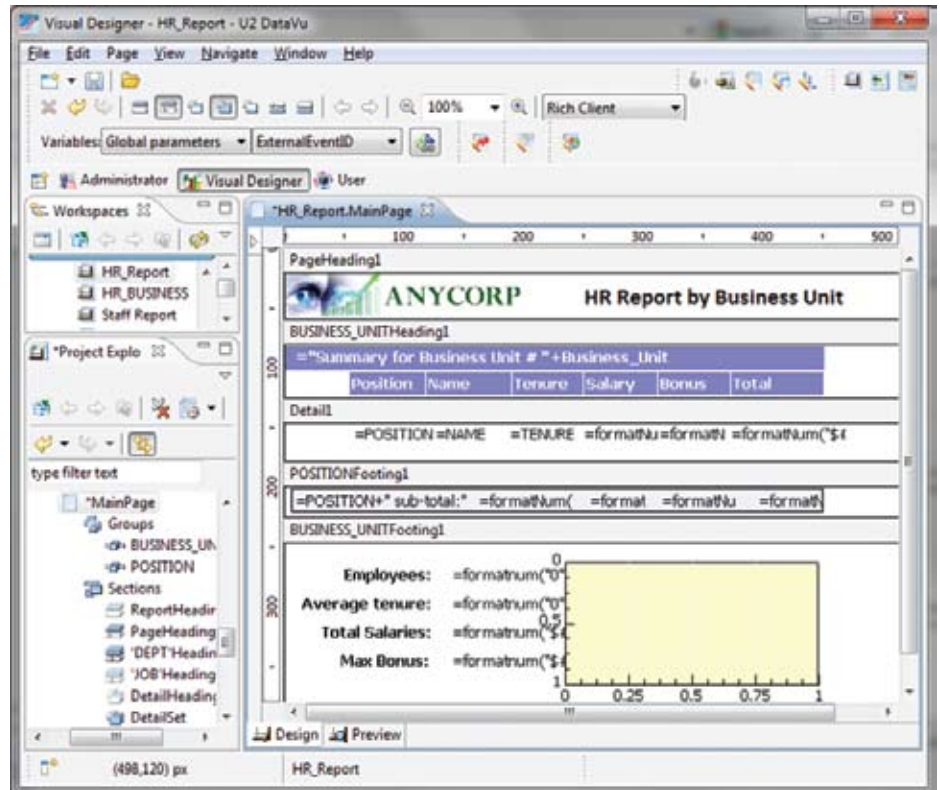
Visual Designer - HR_Report - U2 DataVu

File Edit Page View Navigate Window Help

100%
Rich Client

Variables: Global parameters ExternalEventID

Administrator Visual Designer User

Workspaces
HR_Report
HR_BUSINESS
Staff Report

*Project Explo

type filter text

*MainPage
Groups
BUSINESS_UN
POSITION
Sections
ReportHeadir
PageHeading
'DEPT'Headin
'JOB'Heading
DetailHeading
DetailSet

*HR_Report.MainPage

100 200 300 400 500

PageHeading1

ANYCORP

HR Report by Business Unit

BUSINESS_UNITHeading1

="Summary for Business Unit # "+Business_Unit

| Position | Name | Tenure | Salary | Bonus | Total |
|---|---|---|---|---|---|

Detail1

=POSITION =NAME =TENURE =formatNu =formatN =formatNum("$

POSITIONFooting1

=POSITION+" sub-total:" =formatNum( =format =formatNu =format

BUSINESS_UNITFooting1

100
200
300

Employees: =formatnum("0"
Average tenure: =formatnum("0"
Total Salaries: =formatnum("$
Max Bonus: =formatnum("$

0
0.5
1
0 0.25 0.5 0.75 1

Design Preview

(498,120) px

HR_Report